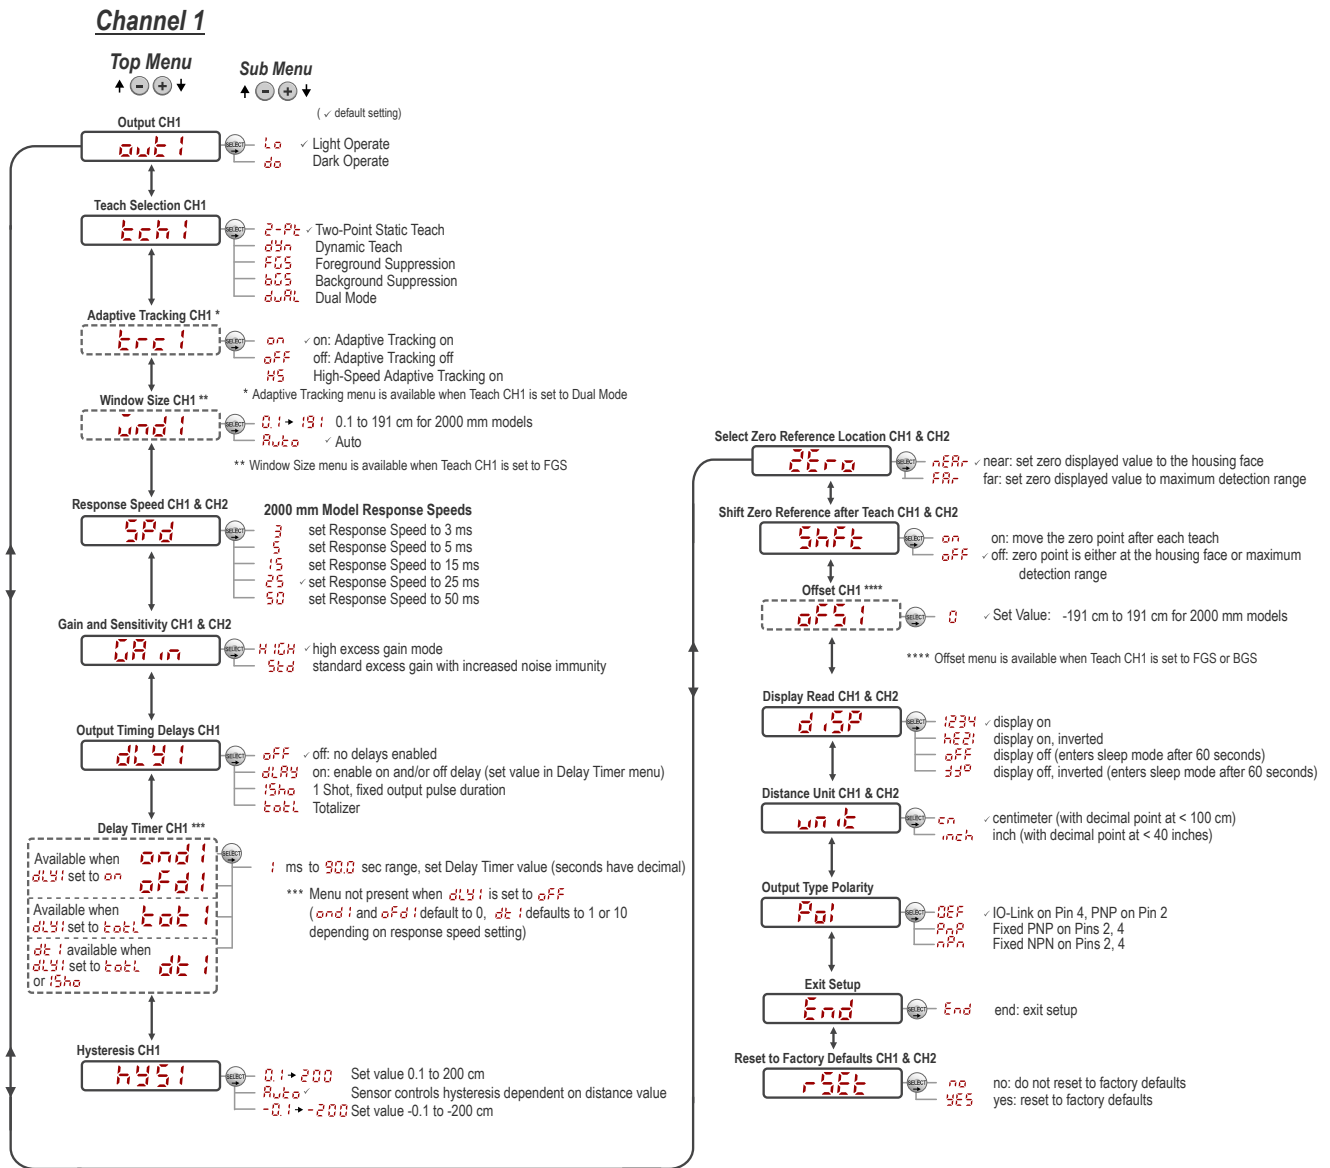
Channel 1

Top Menu

Sub Menu

( ✓ default setting)

Output CH1

out1

SELECT

Lo ✓ Light Operate
do Dark Operate

Teach Selection CH1

tch1

2-Pt ✓ Two-Point Static Teach
dYn Dynamic Teach
FGS Foreground Suppression
bGS Background Suppression
duAL Dual Mode

Adaptive Tracking CH1 *

trc1

on ✓ on: Adaptive Tracking on
oFF off: Adaptive Tracking off
HS High-Speed Adaptive Tracking on

* Adaptive Tracking menu is available when Teach CH1 is set to Dual Mode

Window Size CH1 **

Und1

0.1 → 191 0.1 to 191 cm for 2000 mm models
Auto ✓ Auto

** Window Size menu is available when Teach CH1 is set to FGS

Response Speed CH1 & CH2

SPd

2000 mm Model Response Speeds
3 set Response Speed to 3 ms
5 set Response Speed to 5 ms
15 set Response Speed to 15 ms
25 ✓ set Response Speed to 25 ms
50 set Response Speed to 50 ms

Gain and Sensitivity CH1 & CH2

GAin

HIGH ✓ high excess gain mode
Std standard excess gain with increased noise immunity

Output Timing Delays CH1

dLY1

oFF ✓ off: no delays enabled
dLAY on: enable on and/or off delay (set value in Delay Timer menu)
1Sho 1 Shot, fixed output pulse duration
totL Totalizer

Delay Timer CH1 ***

Available when dLY1 set to on

ond1
oFd1

Available when dLY1 set to totL

tot1

dt1 available when dLY1 set to totL or 1Sho

dt1

1 ms to 90.0 sec range, set Delay Timer value (seconds have decimal)

*** Menu not present when dLY1 is set to oFF
(ond1 and oFd1 default to 0, dt1 defaults to 1 or 10 depending on response speed setting)

Hysteresis CH1

hYS1

0.1 → 200 Set value 0.1 to 200 cm
Auto ✓ Sensor controls hysteresis dependent on distance value
-0.1 → -200 Set value -0.1 to -200 cm

Select Zero Reference Location CH1 & CH2

ZEro

nEAr ✓ near: set zero displayed value to the housing face
FAr far: set zero displayed value to maximum detection range

Shift Zero Reference after Teach CH1 & CH2

ShFt

on on: move the zero point after each teach
oFF ✓ off: zero point is either at the housing face or maximum detection range

Offset CH1 ****

oFS1

0 ✓ Set Value: -191 cm to 191 cm for 2000 mm models

**** Offset menu is available when Teach CH1 is set to FGS or BGS

Display Read CH1 & CH2

diSP

1234 ✓ display on
hE21 display on, inverted
oFF display off (enters sleep mode after 60 seconds)
JJO display off, inverted (enters sleep mode after 60 seconds)

Distance Unit CH1 & CH2

unit

cn ✓ centimeter (with decimal point at < 100 cm)
inch inch (with decimal point at < 40 inches)

Output Type Polarity

Pol

dEF ✓ IO-Link on Pin 4, PNP on Pin 2
PnP Fixed PNP on Pins 2, 4
nPn Fixed NPN on Pins 2, 4

Exit Setup

End

End end: exit setup

Reset to Factory Defaults CH1 & CH2

rSEt

no no: do not reset to factory defaults
YES yes: reset to factory defaults